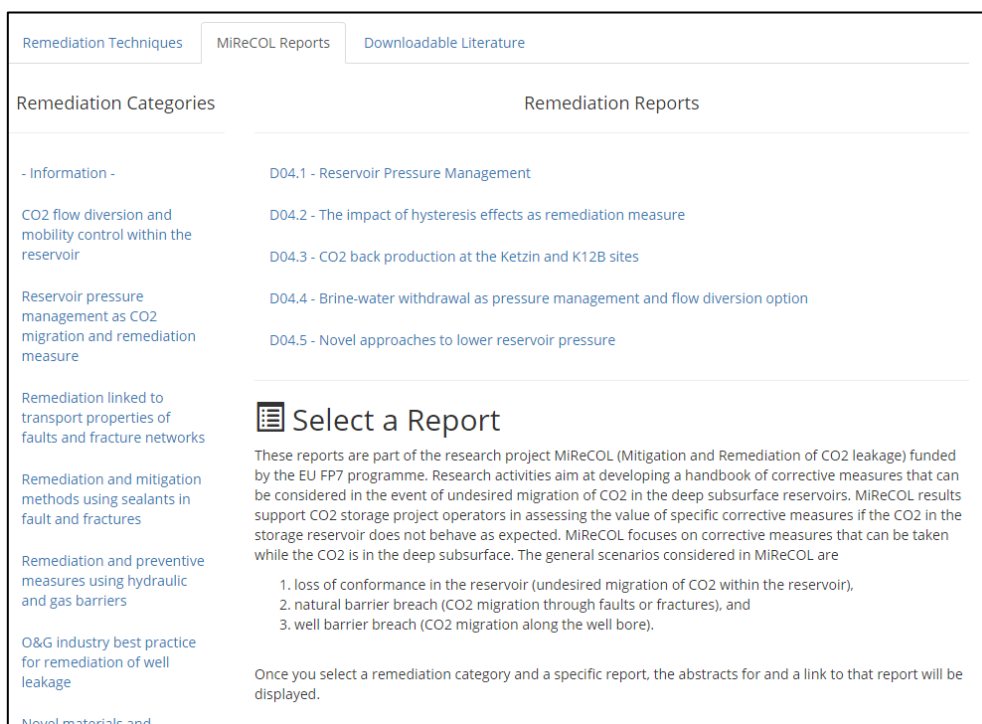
Remediation Techniques | MiReCOL Reports | Downloadable Literature

Remediation Categories

- Information -

CO2 flow diversion and mobility control within the reservoir

Reservoir pressure management as CO2 migration and remediation measure

Remediation linked to transport properties of faults and fracture networks

Remediation and mitigation methods using sealants in fault and fractures

Remediation and preventive measures using hydraulic and gas barriers

O&G industry best practice for remediation of well leakage

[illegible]

Remediation Reports

D04.1 - Reservoir Pressure Management

D04.2 - The impact of hysteresis effects as remediation measure

D04.3 - CO2 back production at the Ketzin and K12B sites

D04.4 - Brine-water withdrawal as pressure management and flow diversion option

D04.5 - Novel approaches to lower reservoir pressure

Select a Report

These reports are part of the research project MiReCOL (Mitigation and Remediation of CO2 leakage) funded by the EU FP7 programme. Research activities aim at developing a handbook of corrective measures that can be considered in the event of undesired migration of CO2 in the deep subsurface reservoirs. MiReCOL results support CO2 storage project operators in assessing the value of specific corrective measures if the CO2 in the storage reservoir does not behave as expected. MiReCOL focuses on corrective measures that can be taken while the CO2 is in the deep subsurface. The general scenarios considered in MiReCOL are

1. loss of conformance in the reservoir (undesired migration of CO2 within the reservoir),
2. natural barrier breach (CO2 migration through faults or fractures), and
3. well barrier breach (CO2 migration along the well bore).

Once you select a remediation category and a specific report, the abstracts for and a link to that report will be displayed.